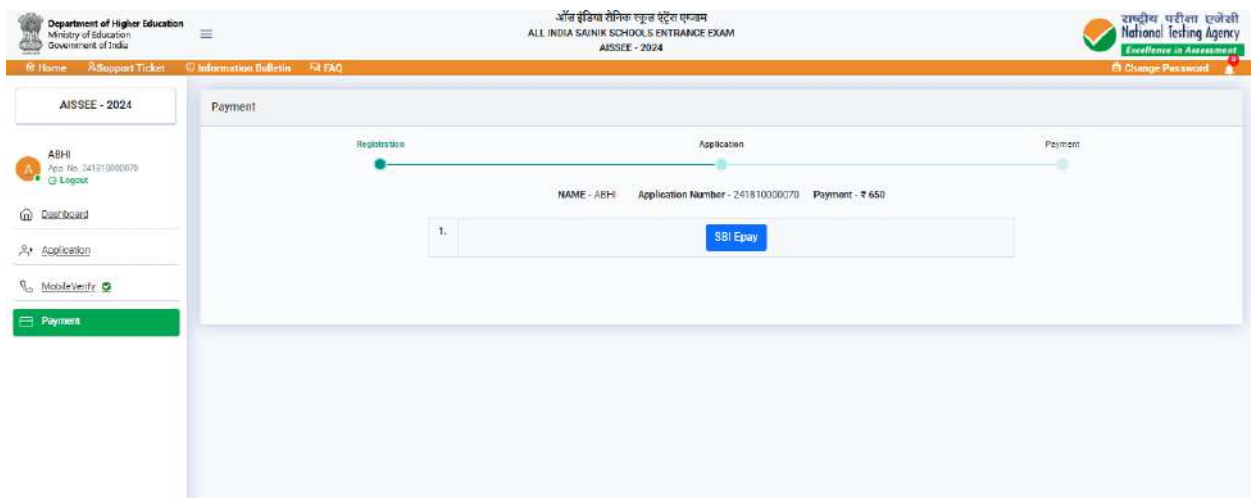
Department of Higher Education
Ministry of Education
Government of India

ऑल इंडिया सैनिक स्कूल एंट्रेंस एग्जाम
ALL INDIA SAINIK SCHOOLS ENTRANCE EXAM
AISSEE - 2024

राष्ट्रीय परीक्षा एजेंसी
National Testing Agency
Excellence in Assessment

Home Support Ticket Information Bulletin FAQ

Change Password 0

AISSEE - 2024

ABHI
App. No. 241810000070
Logout

Dashboard

Application

MobileVerify

Payment

Payment

Registration Application Payment

NAME - ABHI Application Number - 241810000070 Payment - ₹ 650

| 1. | SBI Epay |
|---|---|